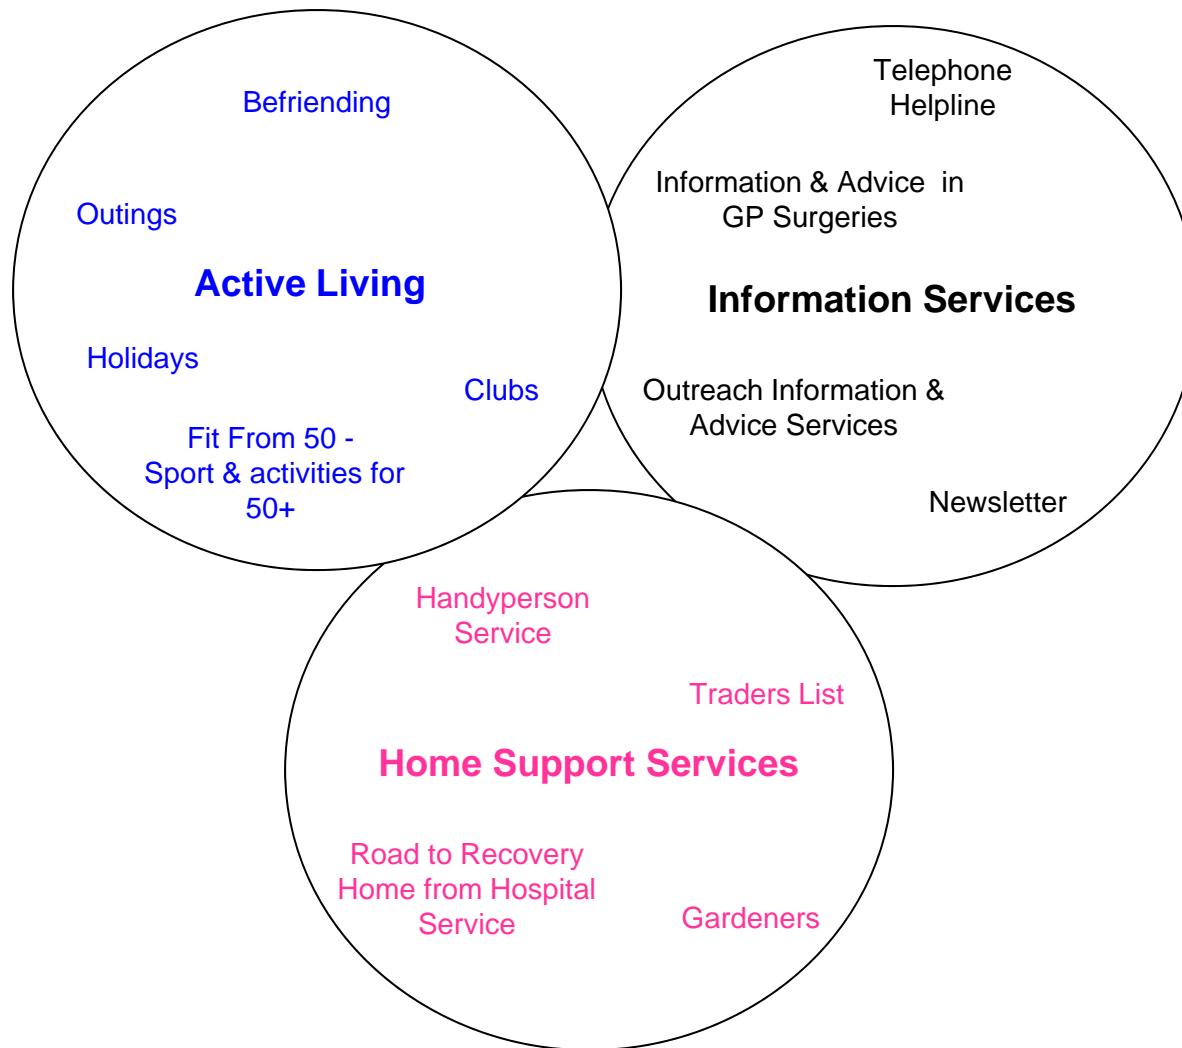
Befriending

Outings

Active Living

Holidays

Clubs

Fit From 50 - Sport & activities for 50+

Telephone Helpline

Information & Advice in GP Surgeries

Information Services

Outreach Information & Advice Services

Newsletter

Handyperson Service

Traders List

Home Support Services

Road to Recovery Home from Hospital Service

Gardeners